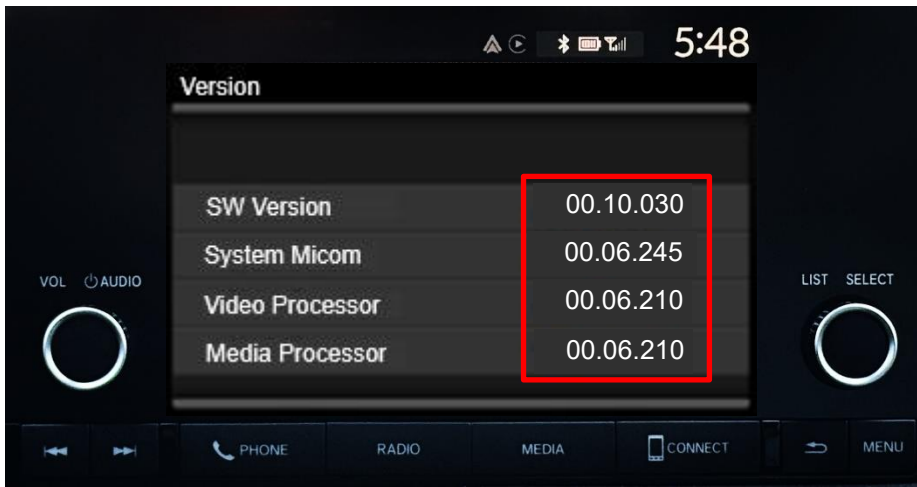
5:48

Version

| SW Version | 00.10.030 |
|---|---|
| System Micom | 00.06.245 |
| Video Processor | 00.06.210 |
| Media Processor | 00.06.210 |

VOL ⏻AUDIO

LIST SELECT

PHONE RADIO MEDIA CONNECT MENU